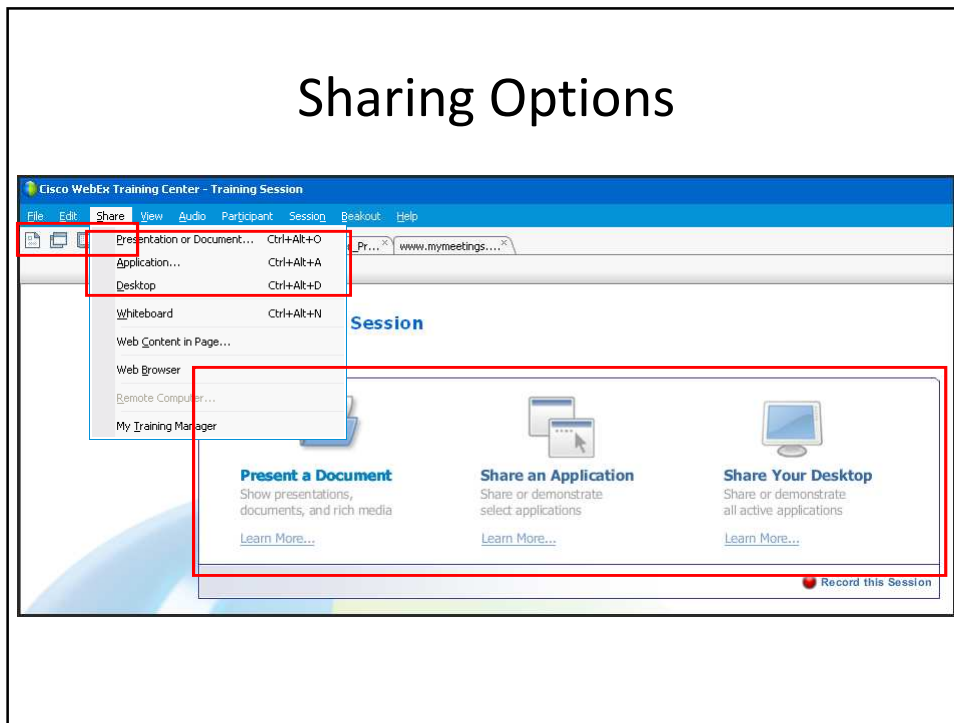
Sharing Options

Cisco WebEx Training Center - Training Session

File Edit Share View Audio Participant Session Beakout Help

Presentation or Document... Ctrl+Alt+O
Application... Ctrl+Alt+A
Desktop Ctrl+Alt+D
Whiteboard Ctrl+Alt+N
Web Content in Page...
Web Browser
Remote Computer...
My Training Manager

_Pr... × www.mymeetings.... ×

Session

Present a Document
Show presentations, documents, and rich media
Learn More...

Share an Application
Share or demonstrate select applications
Learn More...

Share Your Desktop
Share or demonstrate all active applications
Learn More...

Record this Session